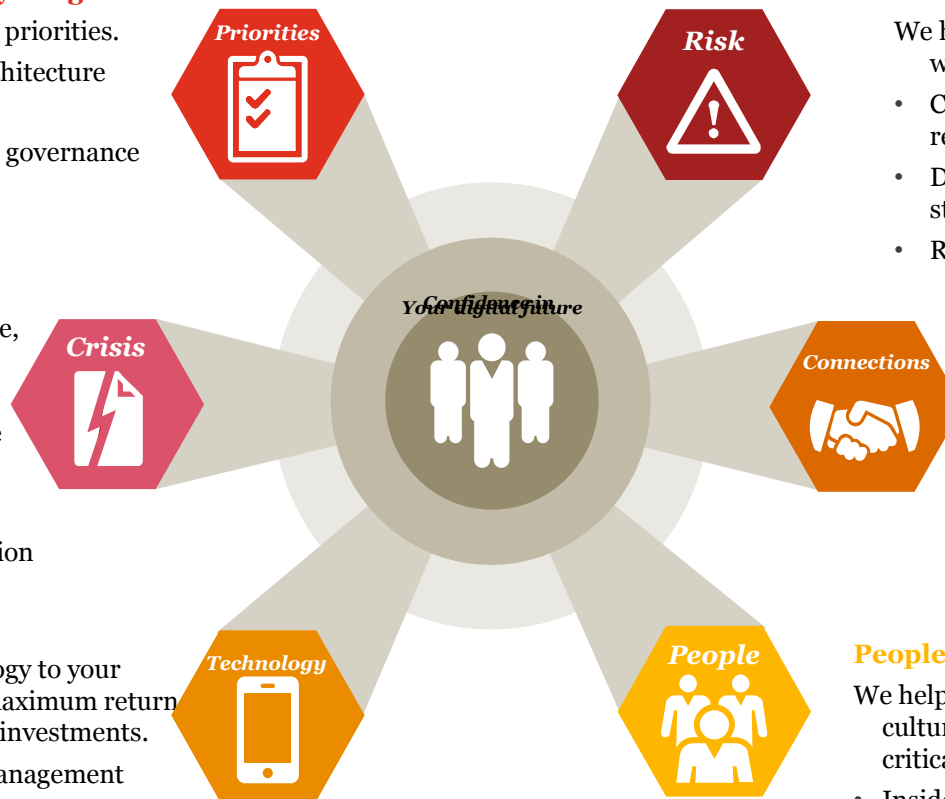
priorities.
hitecture

governance

e,

e

ion

ogy to your
aximum return
investments.
anagement

Priorities

Risk

Confidence in
Your digital future

Crisis

Connections

Technology

People

We h
w
• C
re
• D
st
• R

People
We help
cultur
critica
• Insid